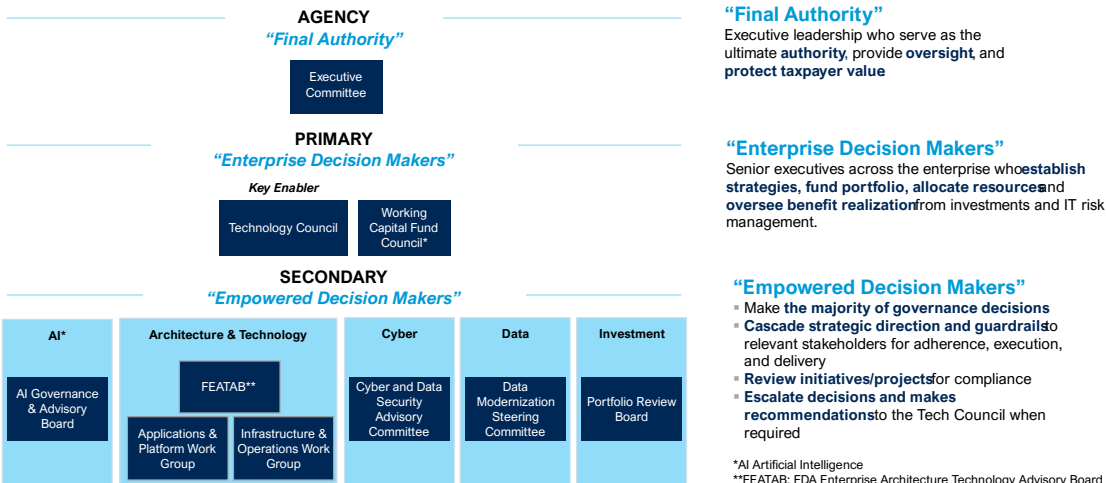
AGENCY
"Final Authority"

Executive Committee

PRIMARY
"Enterprise Decision Makers"

Key Enabler

Technology Council

Working Capital Fund Council*

SECONDARY
"Empowered Decision Makers"

AI*

AI Governance & Advisory Board

Architecture & Technology

FEATAB**

Applications & Platform Work Group

Infrastructure & Operations Work Group

Cyber

Cyber and Data Security Advisory Committee

Data

Data Modernization Steering Committee

Investment

Portfolio Review Board

"Final Authority"
Executive leadership who serve as the ultimate authority, provide oversight, and protect taxpayer value

"Enterprise Decision Makers"
Senior executives across the enterprise who establish strategies, fund portfolio, allocate resources and oversee benefit realization from investments and IT risk management.

"Empowered Decision Makers"
▪ Make the majority of governance decisions
▪ Cascade strategic direction and guardrails to relevant stakeholders for adherence, execution, and delivery
▪ Review initiatives/projects for compliance
▪ Escalate decisions and makes recommendations to the Tech Council when required

*AI Artificial Intelligence
**FEATAB: FDA Enterprise Architecture Technology Advisory Board